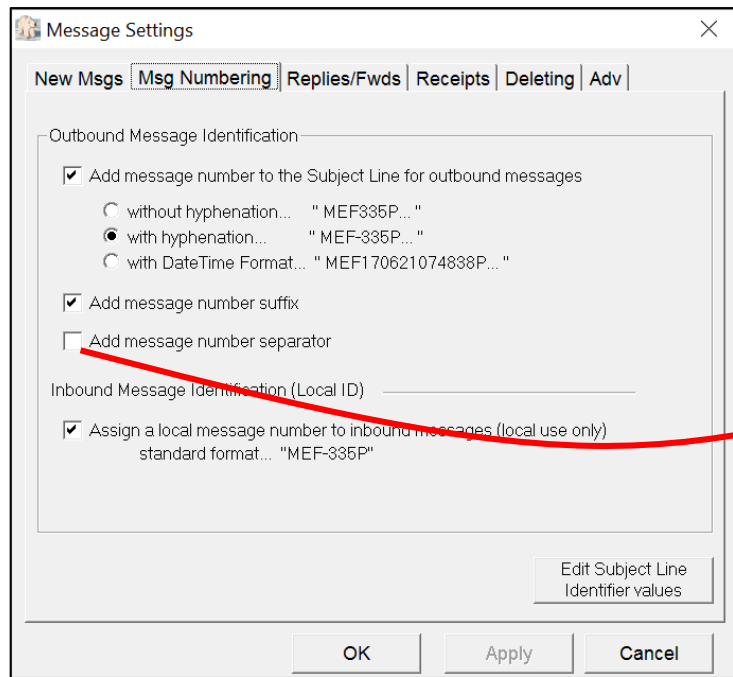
Message Settings

New Msgs | Msg Numbering | Replies/Fwds | Receipts | Deleting | Adv

Outbound Message Identification

Add message number to the Subject Line for outbound messages

without hyphenation... " MEF335P... "
with hyphenation... " MEF-335P... "
with DateTime Format... " MEF170621074838P... "

Add message number suffix

Add message number separator

Inbound Message Identification (Local ID)

Assign a local message number to inbound messages (local use only)
standard format... "MEF-335P"

Edit Subject Line Identifier values

OK Apply Cancel